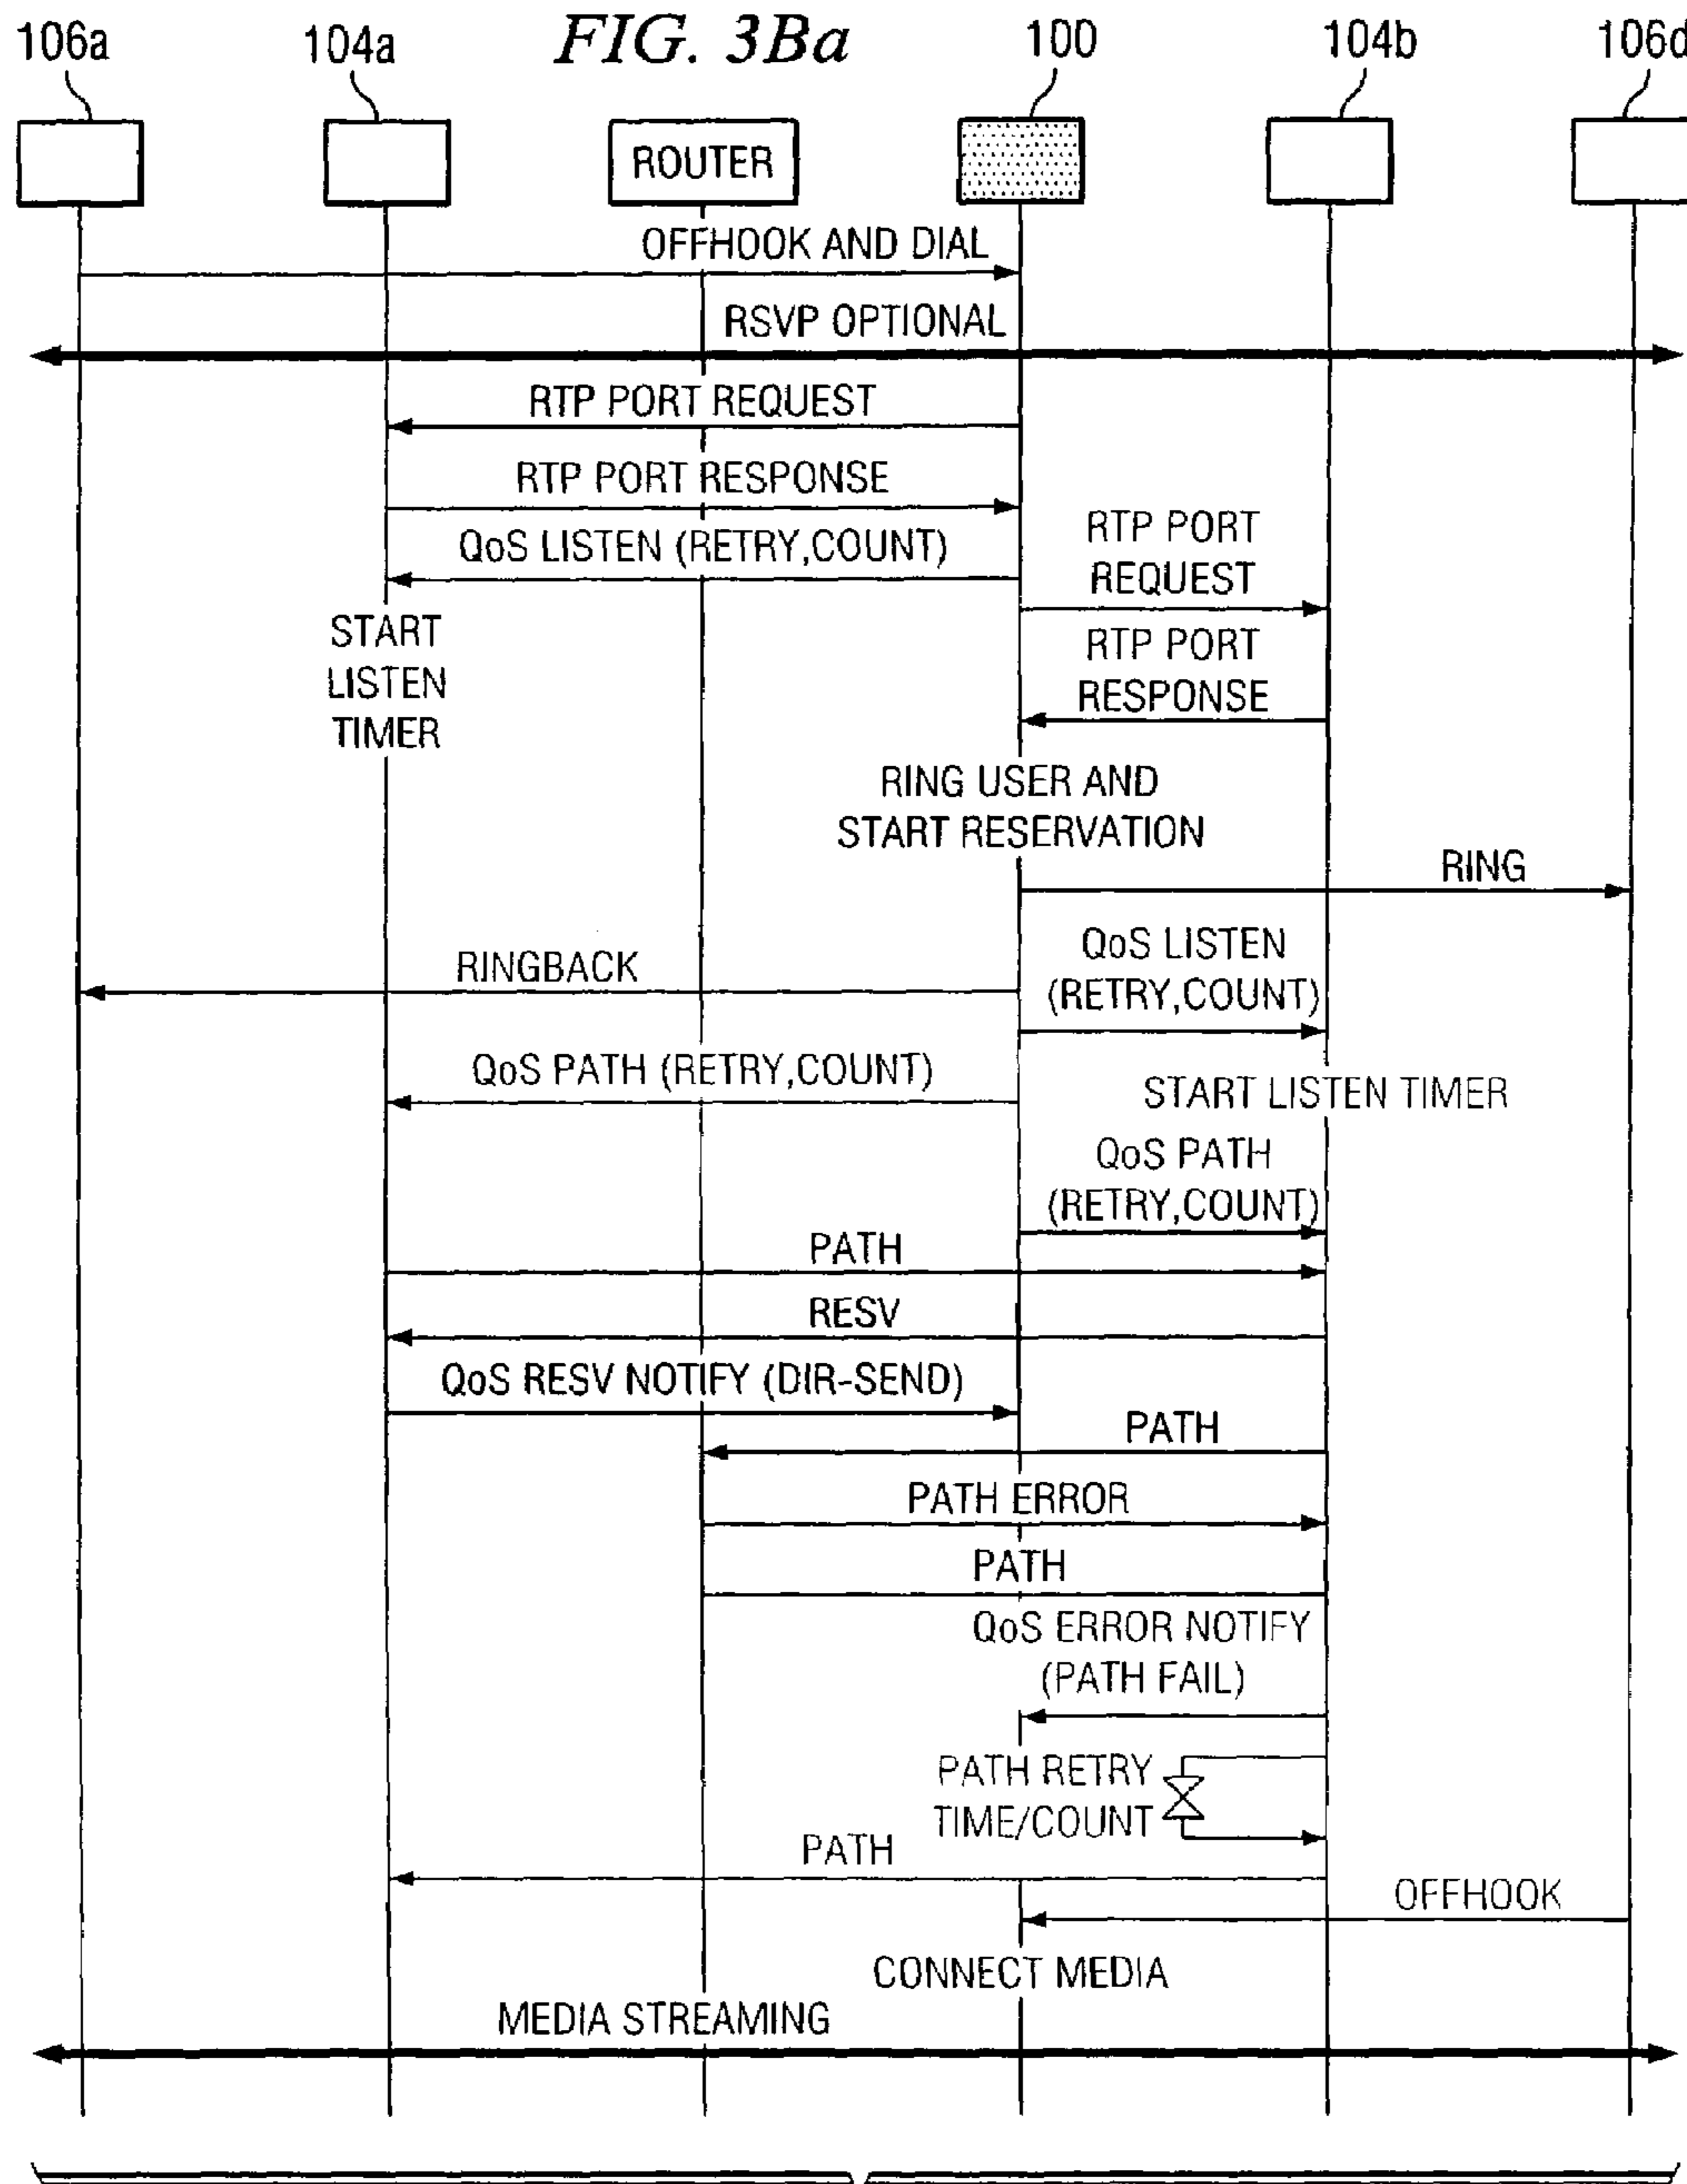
FIG. 3Ba

106a

104a

ROUTER

100

104b

106d

OFFHOOK AND DIAL

RSVP OPTIONAL

RTP PORT REQUEST

RTP PORT RESPONSE

QoS LISTEN (RETRY,COUNT)

RTP PORT REQUEST

START LISTEN TIMER

RTP PORT RESPONSE

RING USER AND START RESERVATION

RING

QoS LISTEN (RETRY,COUNT)

RINGBACK

QoS PATH (RETRY,COUNT)

START LISTEN TIMER

QoS PATH (RETRY,COUNT)

PATH

RESV

QoS RESV NOTIFY (DIR-SEND)

PATH

PATH ERROR

PATH

QoS ERROR NOTIFY (PATH FAIL)

PATH RETRY TIME/COUNT

PATH

OFFHOOK

CONNECT MEDIA

MEDIA STREAMING